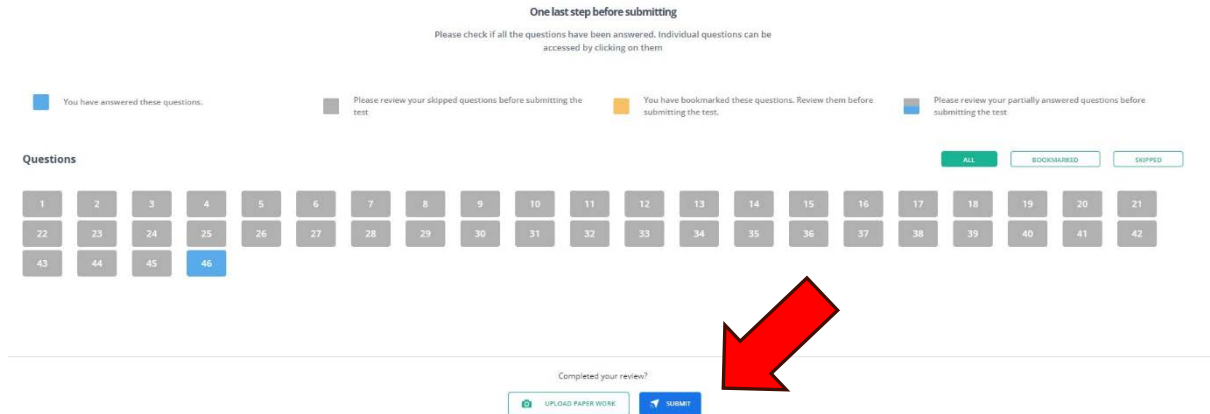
One last step before submitting

Please check if all the questions have been answered. Individual questions can be accessed by clicking on them

You have answered these questions.

Please review your skipped questions before submitting the test

You have bookmarked these questions. Review them before submitting the test.

Please review your partially answered questions before submitting the test

Questions

ALL BOOKMARKED SKIPPED

1 2 3 4 5 6 7 8 9 10 11 12 13 14 15 16 17 18 19 20 21
22 23 24 25 26 27 28 29 30 31 32 33 34 35 36 37 38 39 40 41 42
43 44 45 46

Completed your review?

UPLOAD PAPER WORK SUBMIT